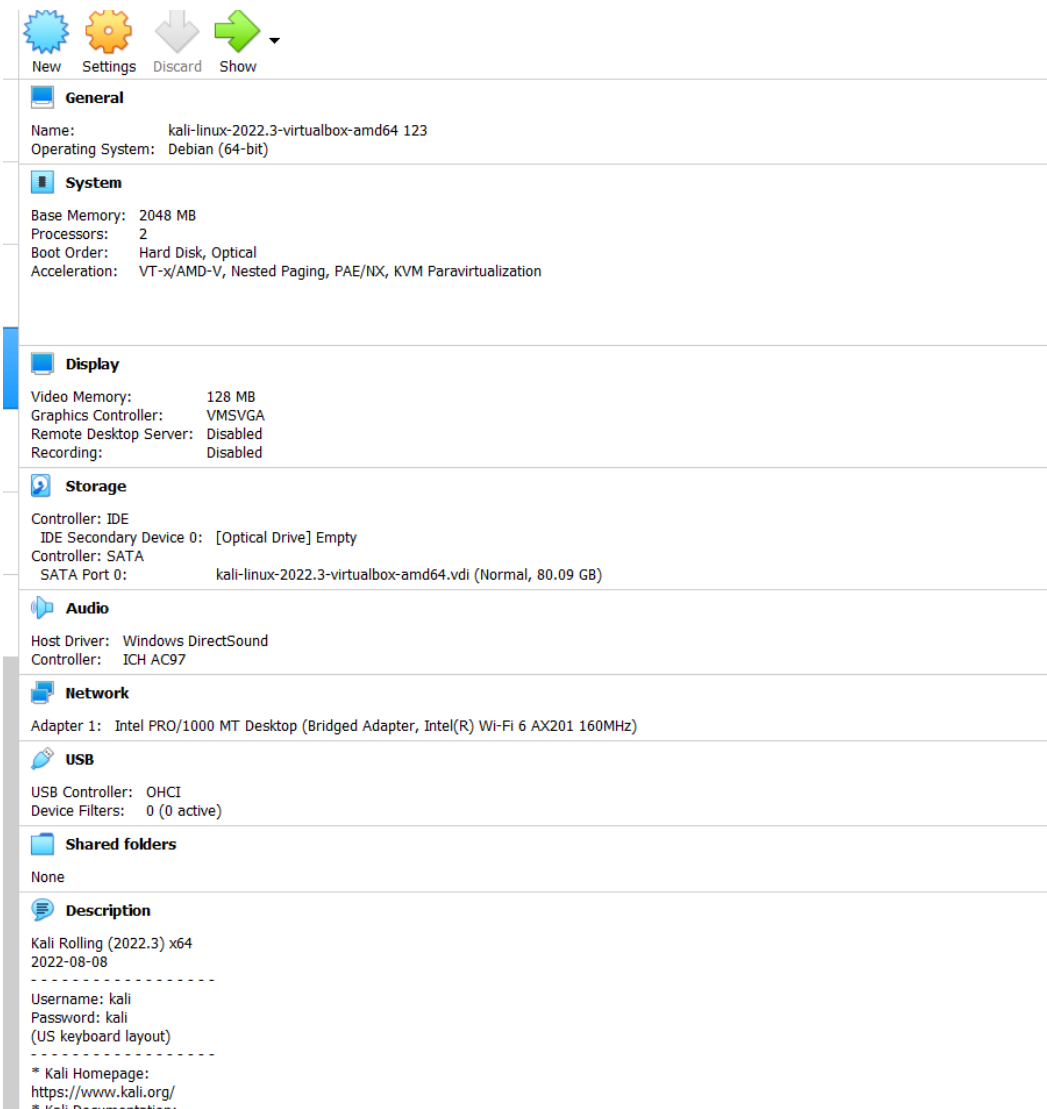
New Settings Discard Show

General

Name: kali-linux-2022.3-virtualbox-amd64 123
Operating System: Debian (64-bit)

System

Base Memory: 2048 MB
Processors: 2
Boot Order: Hard Disk, Optical
Acceleration: VT-x/AMD-V, Nested Paging, PAE/NX, KVM Paravirtualization

Display

Video Memory: 128 MB
Graphics Controller: VMSVGA
Remote Desktop Server: Disabled
Recording: Disabled

Storage

Controller: IDE
IDE Secondary Device 0: [Optical Drive] Empty
Controller: SATA
SATA Port 0: kali-linux-2022.3-virtualbox-amd64.vdi (Normal, 80.09 GB)

Audio

Host Driver: Windows DirectSound
Controller: ICH AC97

Network

Adapter 1: Intel PRO/1000 MT Desktop (Bridged Adapter, Intel(R) Wi-Fi 6 AX201 160MHz)

USB

USB Controller: OHCI
Device Filters: 0 (0 active)

Shared folders

None

Description

Kali Rolling (2022.3) x64
2022-08-08
- - - - - - - - - - - - - - - - - -
Username: kali
Password: kali
(US keyboard layout)
- - - - - - - - - - - - - - - - - -
* Kali Homepage:
https://www.kali.org/
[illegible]